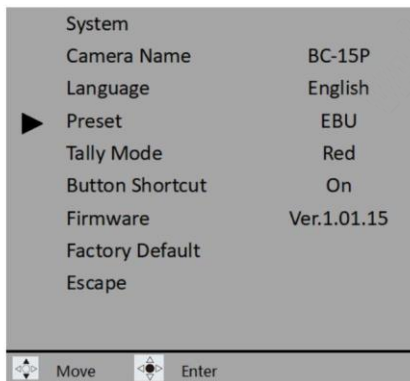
System

| | |
|---|---|
| Camera Name | BC-15P |
| Language | English |
| Preset | EBU |
| Tally Mode | Red |
| Button Shortcut | On |
| Firmware | Ver.1.01.15 |
| Factory Default | |
| Escape | |

Move Enter